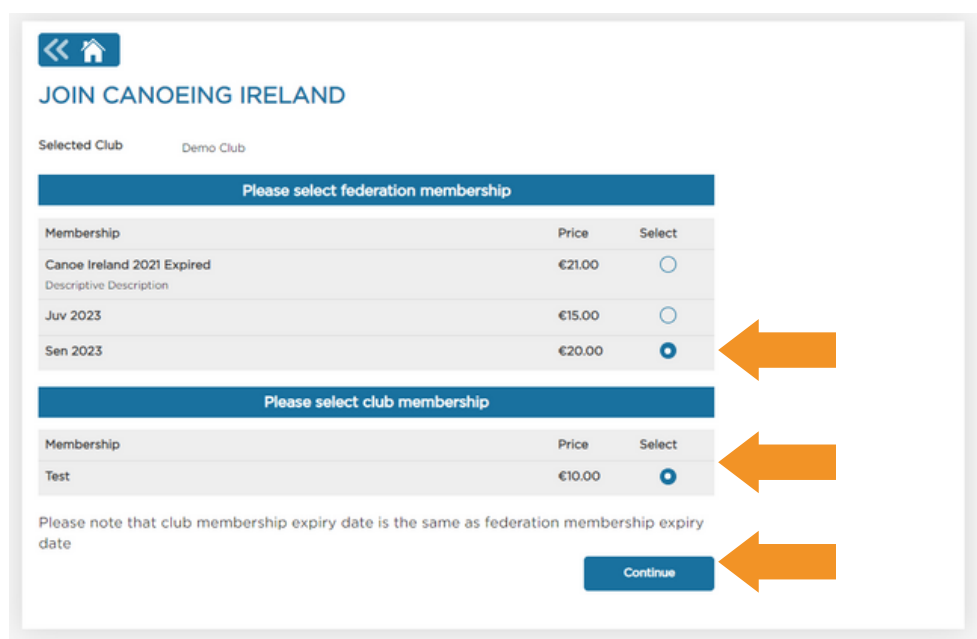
JOIN CANOEING IRELAND

Selected Club Demo Club

Please select federation membership

| Membership | Price | Select |
|---|---|---|
| Canoe Ireland 2021 Expired<br>Descriptive Description | €21.00 | |
| Juv 2023 | €15.00 | |
| Sen 2023 | €20.00 | |

Please select club membership

| Membership | Price | Select |
|---|---|---|
| Test | €10.00 | |

Please note that club membership expiry date is the same as federation membership expiry date

Continue